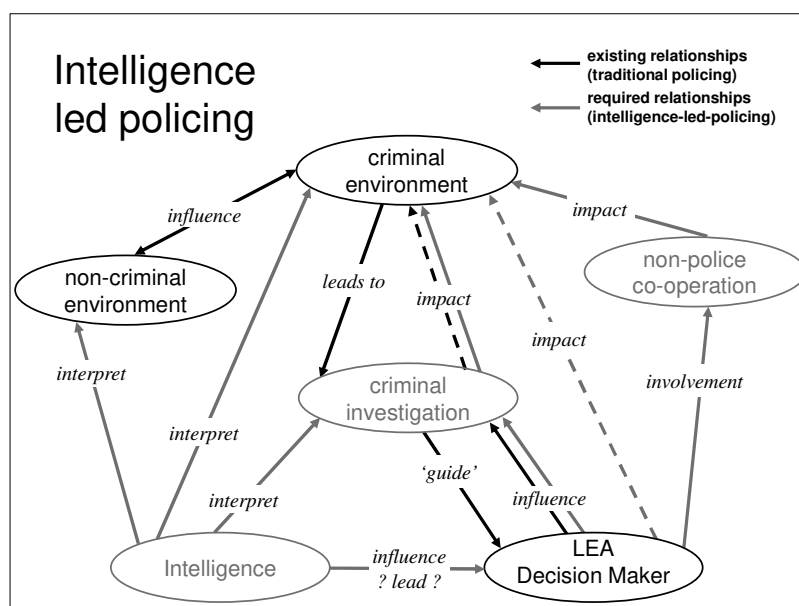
Intelligence led policing

existing relationships (traditional policing)

required relationships (intelligence-led-policing)

criminal environment

influence

impact

non-criminal environment

leads to

impact

non-police co-operation

interpret

impact

criminal investigation

involvement

interpret

interpret

'guide'

influence

Intelligence

influence ? lead ?

LEA Decision Maker